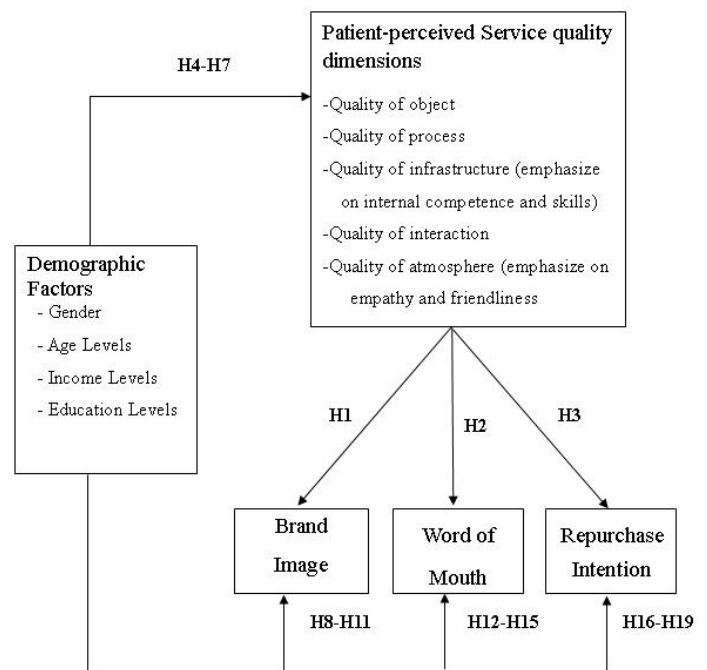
H4-H7

Patient-perceived Service quality dimensions
-Quality of object
-Quality of process
-Quality of infrastructure (emphasize on internal competence and skills)
-Quality of interaction
-Quality of atmosphere (emphasize on empathy and friendliness

Demographic Factors
- Gender
- Age Levels
- Income Levels
- Education Levels

H1

H2

H3

Brand Image

Word of Mouth

Repurchase Intention

H8-H11

H12-H15

H16-H19